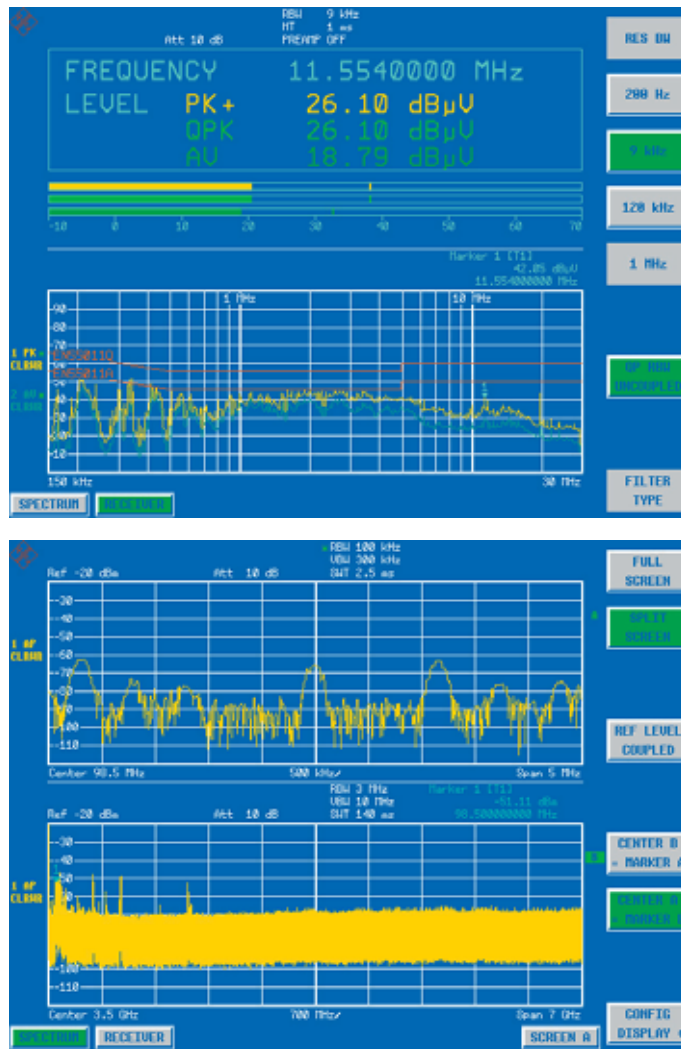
RBW 9 kHz
MT 1 ms
Att 10 dB
PREAMP OFF

FREQUENCY 11.5540000 MHz
LEVEL PK+ 26.10 dBµV
QPK 26.10 dBµV
AV 18.79 dBµV

-10 0 10 20 30 40 50 60 70

Marker 1 [T1]
42.05 dBµV
11.554000000 MHz

90
80
70
60
50
40
30
20
10
0
-10

1 MHz
10 MHz

1 PK
CLRWR
EN55011Q
EN55011A
2 AV
CLRWR

150 kHz
30 MHz

SPECTRUM
RECEIVER

RES BW
200 Hz
9 kHz
120 kHz
1 MHz
6dB BW UNCOUPLED
FILTER TYPE

RBW 100 kHz
VBW 300 kHz
SWT 2.5 ms
Ref -20 dBm
Att 10 dB

-30
-40
-50
-60
-70
-80
-90
-100
-110

1 AP
CLRWR

Center 98.5 MHz
500 kHz/
Span 5 MHz

RBW 3 MHz
VBW 10 MHz
SWT 140 ms
Marker 1 [T1]
-51.11 dBm
98.500000000 MHz
Ref -20 dBm
Att 10 dB

-30
-40
-50
-60
-70
-80
-90
-100
-110

1 AP
CLRWR

Center 3.5 GHz
700 MHz/
Span 7 GHz

SPECTRUM
RECEIVER
SCREEN A

FULL SCREEN
SPLIT SCREEN
REF LEVEL COUPLED
CENTER B = MARKER A
CENTER A = MARKER B
CONFIG DISPLAY